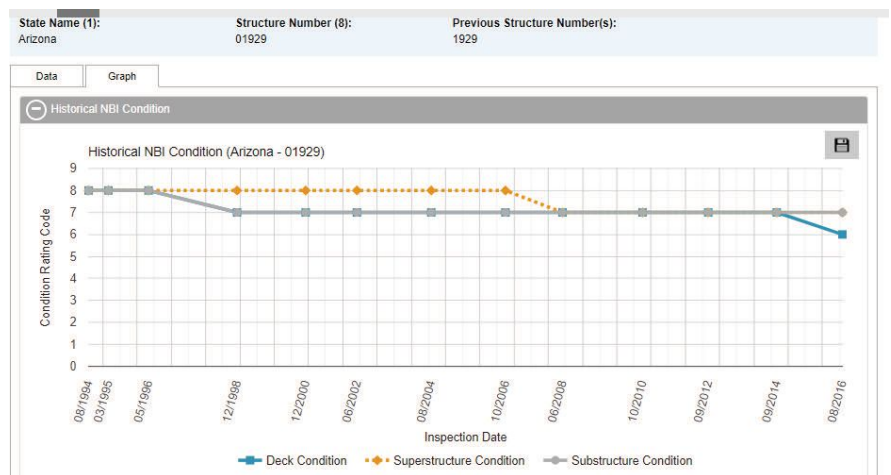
State Name (1):
Arizona

Structure Number (8):
01929

Previous Structure Number(s):
1929

Data

Graph

Historical NBI Condition

Historical NBI Condition (Arizona - 01929)

Condition Rating Code

9
8
7
6
5
4
3
2
1
0

08/1994
03/1995
05/1996
12/1998
12/2000
06/2002
08/2004
10/2006
06/2008
10/2010
09/2012
09/2014
08/2016

Inspection Date

Deck Condition
Superstructure Condition
Substructure Condition